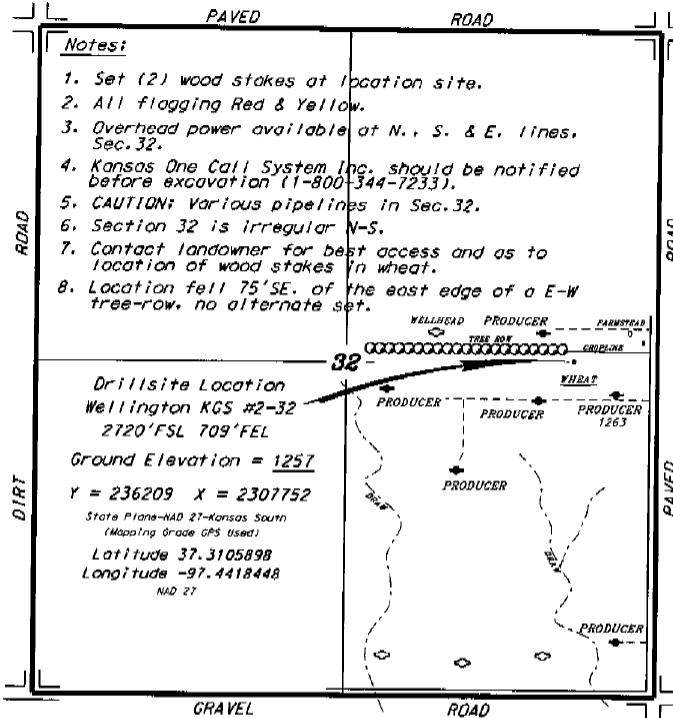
PAVED ROAD

Notes:

1. Set (2) wood stakes at location site.
2. All flagging Red & Yellow.
3. Overhead power available at N., S. & E. lines. Sec.32.
4. Kansas One Call System Inc. should be notified before excavation (1-800-344-7233).
5. CAUTION: Various pipelines in Sec.32.
6. Section 32 is irregular N-S.
7. Contact landowner for best access and as to location of wood stakes in wheat.
8. Location fell 75'SE. of the east edge of a E-W tree-row, no alternate set.

ROAD

ROAD

WELLHEAD PRODUCER FARMSTEAD

TREE ROW CROPLINE

32

WHEAT

Drillsite Location
Wellington KGS #2-32
2720'FSL 709'FEL

PRODUCER PRODUCER PRODUCER 1263

Ground Elevation = 1257

PRODUCER

Y = 236209 X = 2307752

State Plane-NAD 27-Kansas South (Mapping Grade GPS Used)

Latitude 37.3105898
Longitude -97.4418448
NAD 27

DIRT

PAVED

PRODUCER

GRAVEL ROAD